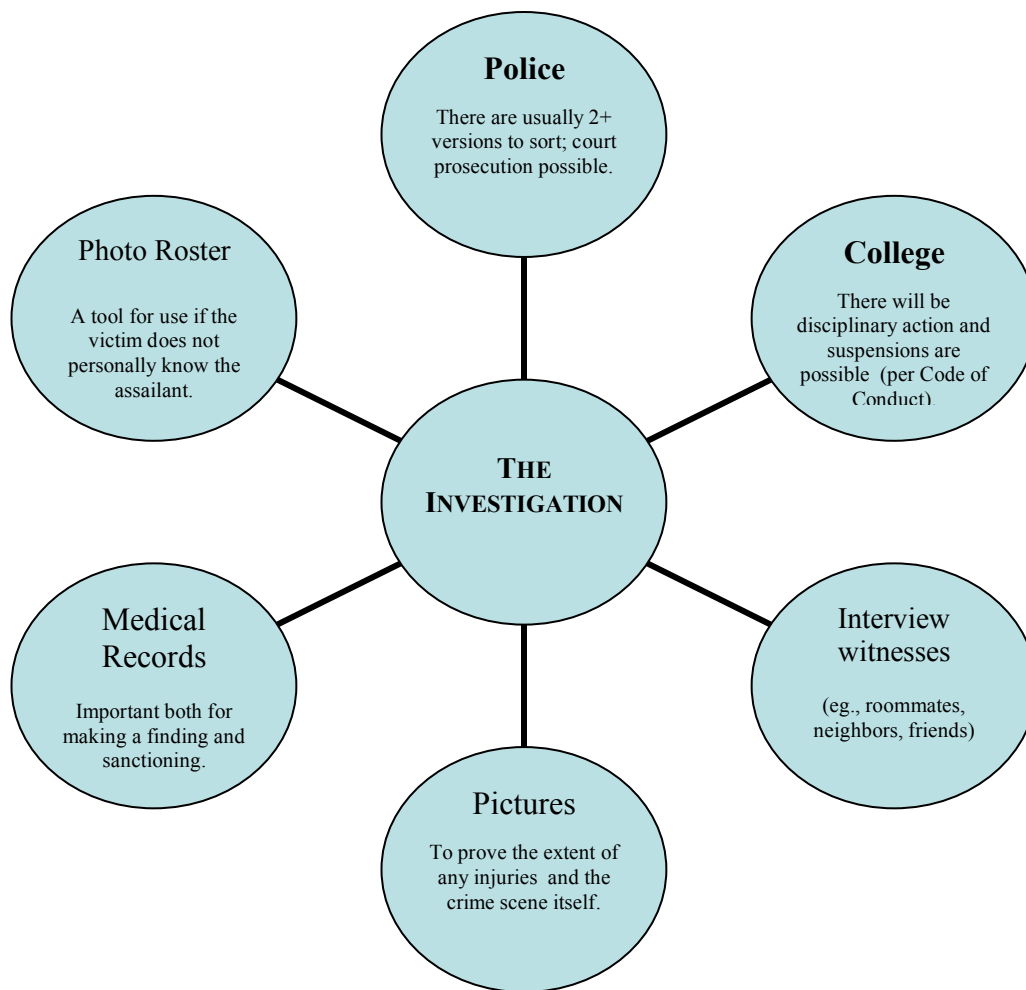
Police

There are usually 2+ versions to sort; court prosecution possible.

Photo Roster

A tool for use if the victim does not personally know the assailant.

College

There will be disciplinary action and suspensions are possible (per Code of Conduct).

THE INVESTIGATION

Medical Records

Important both for making a finding and sanctioning.

Interview witnesses

(eg., roommates, neighbors, friends)

Pictures

To prove the extent of any injuries and the crime scene itself.